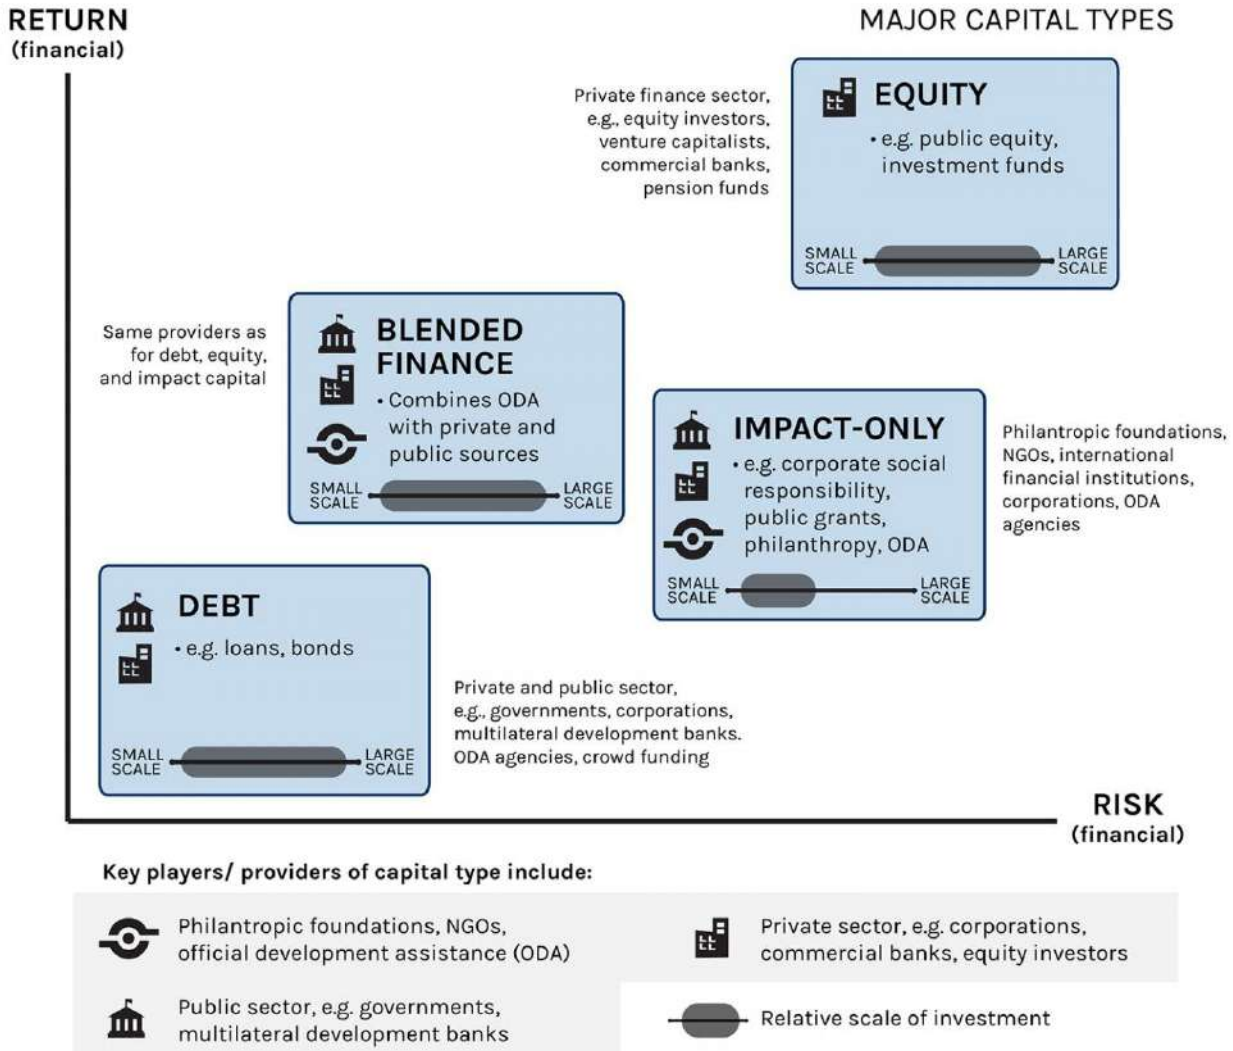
RETURN
(financial)

MAJOR CAPITAL TYPES

Private finance sector, e.g., equity investors, venture capitalists, commercial banks, pension funds

EQUITY
• e.g. public equity, investment funds

SMALL SCALE
LARGE SCALE

Same providers as for debt, equity, and impact capital

BLENDED FINANCE
• Combines ODA with private and public sources

SMALL SCALE
LARGE SCALE

IMPACT-ONLY
• e.g. corporate social responsibility, public grants, philanthropy, ODA

SMALL SCALE
LARGE SCALE

Philantropic foundations, NGOs, international financial institutions, corporations, ODA agencies

DEBT
• e.g. loans, bonds

SMALL SCALE
LARGE SCALE

Private and public sector, e.g., governments, corporations, multilateral development banks. ODA agencies, crowd funding

RISK
(financial)

Key players/ providers of capital type include:

Philantropic foundations, NGOs, official development assistance (ODA)

Private sector, e.g. corporations, commercial banks, equity investors

Public sector, e.g. governments, multilateral development banks

Relative scale of investment